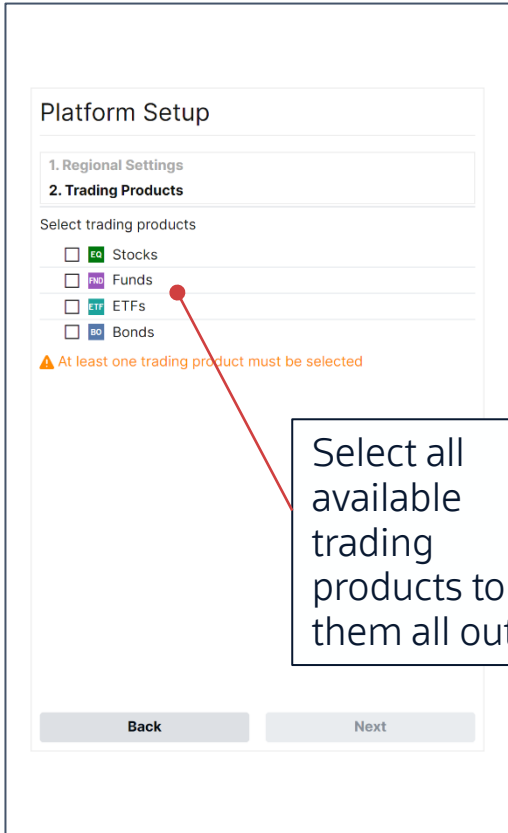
Platform Setup

1. Regional Settings
2. Trading Products

Select trading products

EQ Stocks
FND Funds
ETF ETFs
BO Bonds

At least one trading product must be selected

Select all available trading products to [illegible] them all out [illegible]

Back
Next